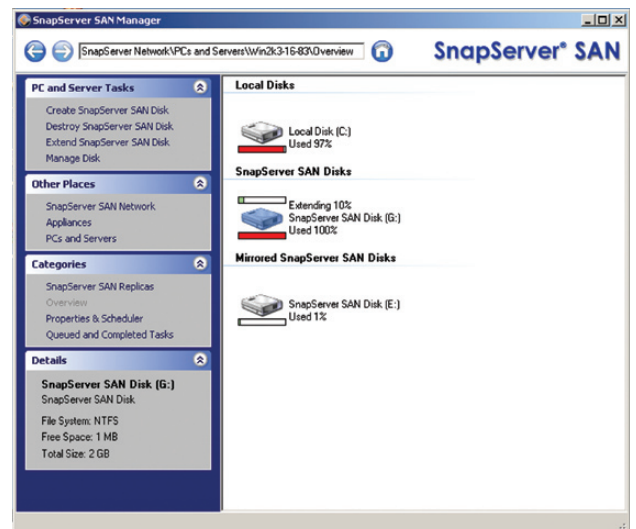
SnapServer SAN Manager

SnapServer Network\PCs and Servers\Win2k3-16-83\Overview

SnapServer® SAN

PC and Server Tasks

Create SnapServer SAN Disk
Destroy SnapServer SAN Disk
Extend SnapServer SAN Disk
Manage Disk

Other Places

SnapServer SAN Network
Appliances
PCs and Servers

Categories

SnapServer SAN Replicas
Overview
Properties & Scheduler
Queued and Completed Tasks

Details

SnapServer SAN Disk (G:)
SnapServer SAN Disk

File System: NTFS
Free Space: 1 MB
Total Size: 2 GB

Local Disks

Local Disk (C:)
Used 97%

SnapServer SAN Disks

Extending 10%
SnapServer SAN Disk (G:)
Used 100%

Mirrored SnapServer SAN Disks

SnapServer SAN Disk (E:)
Used 1%